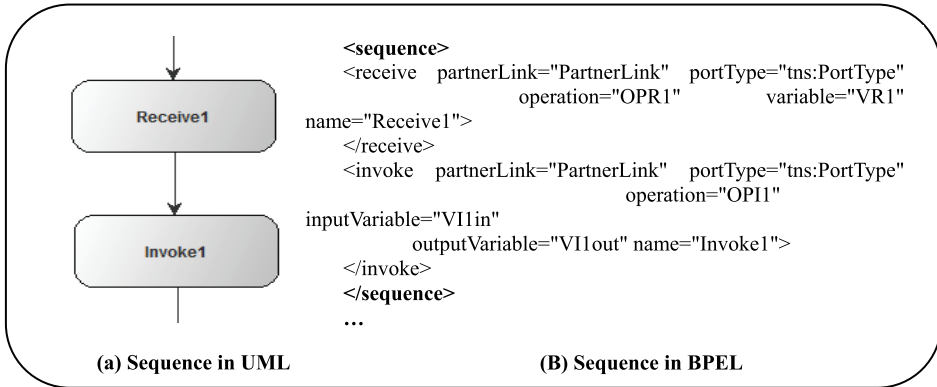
Receive1

Invoke1

<sequence>
<receive partnerLink="PartnerLink" portType="tns:PortType" operation="OPR1" variable="VR1" name="Receive1">
</receive>
<invoke partnerLink="PartnerLink" portType="tns:PortType" operation="OPI1" inputVariable="VI1in" outputVariable="VI1out" name="Invoke1">
</invoke>
</sequence>
…

(a) Sequence in UML

(B) Sequence in BPEL